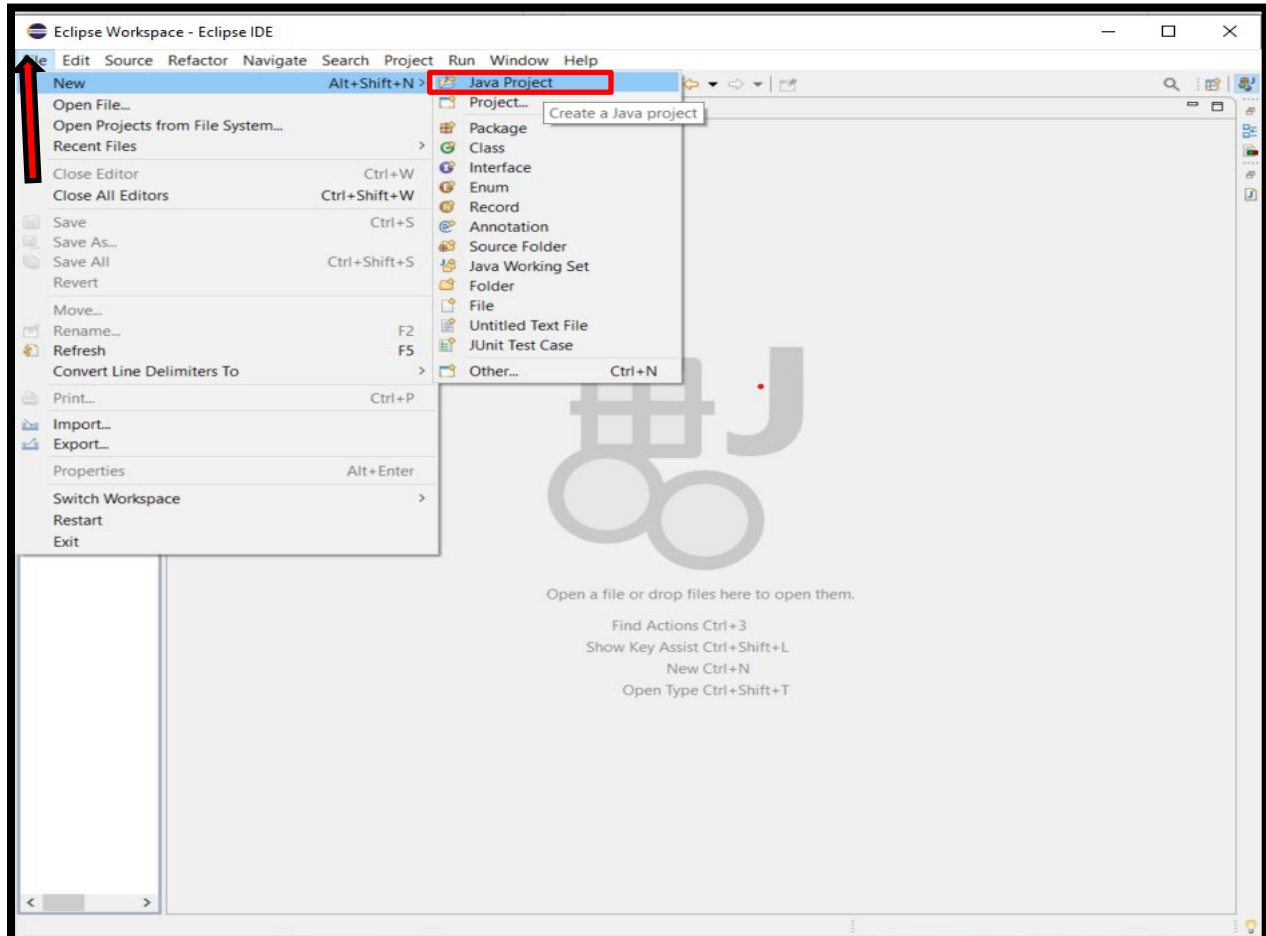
Eclipse Workspace - Eclipse IDE

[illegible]le Edit Source Refactor Navigate Search Project Run Window Help

New Alt+Shift+N >
Open File...
Open Projects from File System...
Recent Files >
Close Editor Ctrl+W
Close All Editors Ctrl+Shift+W
Save Ctrl+S
Save As...
Save All Ctrl+Shift+S
Revert
Move...
Rename... F2
Refresh F5
Convert Line Delimiters To >
Print... Ctrl+P
Import...
Export...
Properties Alt+Enter
Switch Workspace >
Restart
Exit

Java Project
Project...
Create a Java project
Package
Class
Interface
Enum
Record
Annotation
Source Folder
Java Working Set
Folder
File
Untitled Text File
JUnit Test Case
Other... Ctrl+N

Open a file or drop files here to open them.
Find Actions Ctrl+3
Show Key Assist Ctrl+Shift+L
New Ctrl+N
Open Type Ctrl+Shift+T